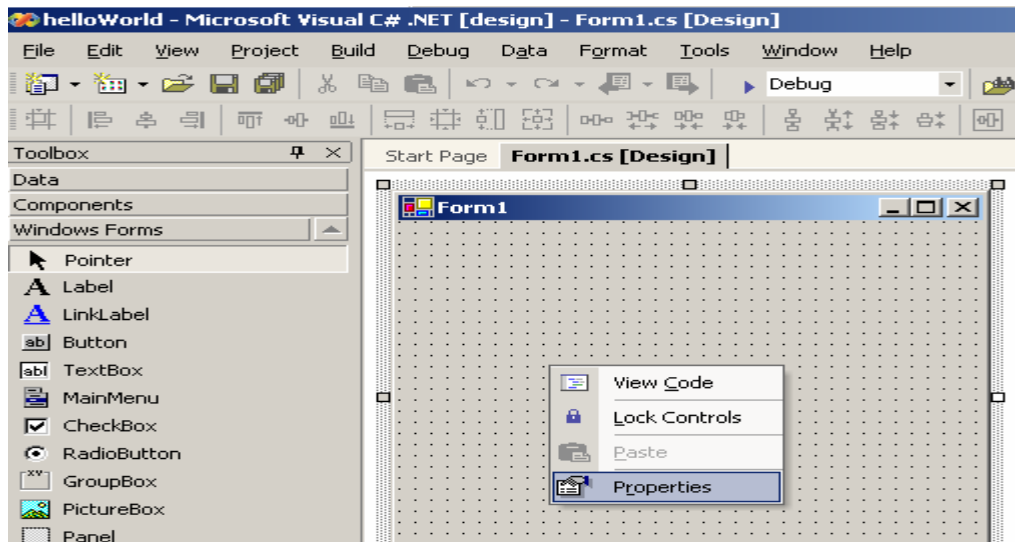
helloWorld - Microsoft Visual C# .NET [design] - Form1.cs [Design]

File Edit View Project Build Debug Data Format Tools Window Help

Debug

Toolbox

Data

Components

Windows Forms

Pointer

Label

LinkLabel

Button

TextBox

MainMenu

CheckBox

RadioButton

GroupBox

PictureBox

Panel

Start Page Form1.cs [Design]

Form1

View Code

Lock Controls

Paste

Properties